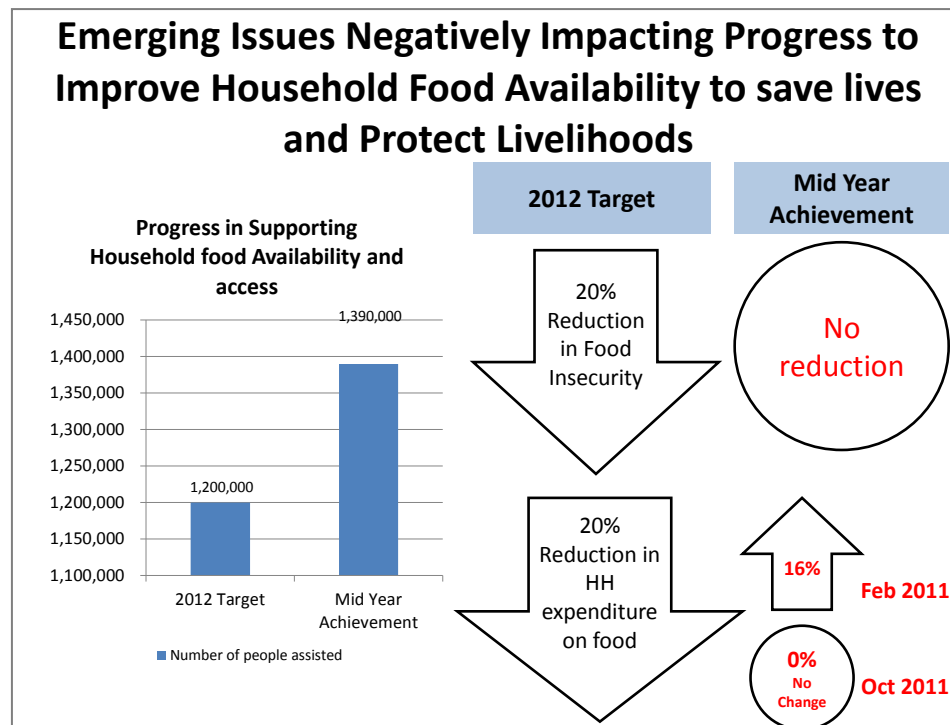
Emerging Issues Negatively Impacting Progress to Improve Household Food Availability to save lives and Protect Livelihoods

Progress in Supporting Household food Availability and access

| | Number of people assisted |
|---|---|
| 2012 Target | 1,200,000 |
| Mid Year Achievement | 1,390,000 |

1,450,000
1,400,000
1,350,000
1,300,000
1,250,000
1,200,000
1,150,000
1,100,000

Number of people assisted

2012 Target

Mid Year Achievement

20% Reduction in Food Insecurity

No reduction

20% Reduction in HH expenditure on food

16%

Feb 2011

0% No Change

Oct 2011